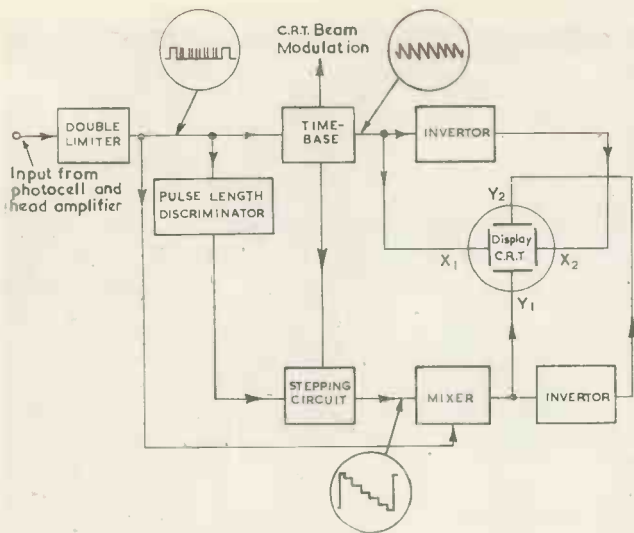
C.R.T. Beam Modulation

DOUBLE LIMITER

Input from photocell and head amplifier

TIME-BASE

INVERTOR

PULSE LENGTH DISCRIMINATOR

$Y_2$

Display C.R.T

$X_1$

$X_2$

$Y_1$

STEPPING CIRCUIT

MIXER

INVERTOR